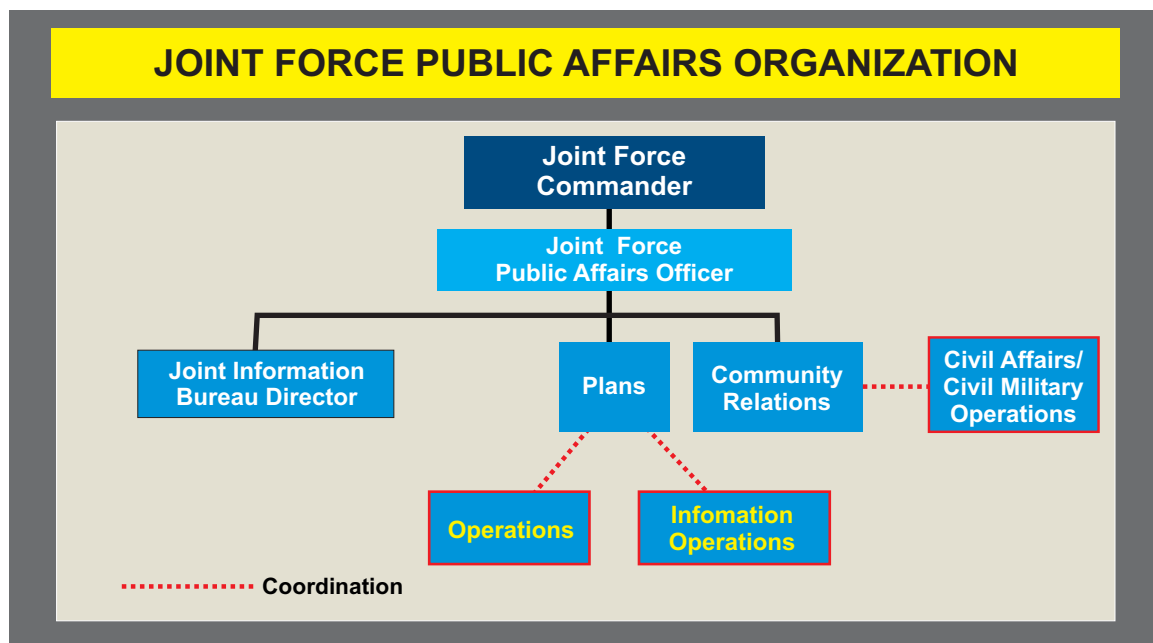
JOINT FORCE PUBLIC AFFAIRS ORGANIZATION

Joint Force Commander

Joint Force Public Affairs Officer

Joint Information Bureau Director

Plans

Community Relations

Civil Affairs/ Civil Military Operations

Operations

Infomation Operations

Coordination